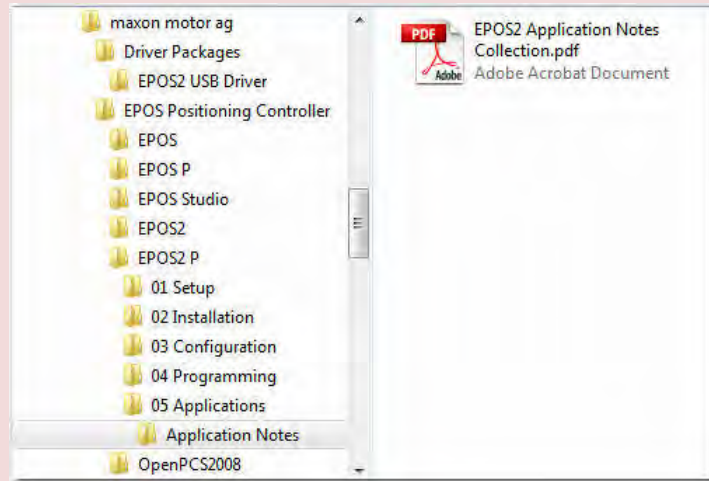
maxon motor ag
Driver Packages
EPOS2 USB Driver
EPOS Positioning Controller
EPOS
EPOS P
EPOS Studio
EPOS2
EPOS2 P
01 Setup
02 Installation
03 Configuration
04 Programming
05 Applications
Application Notes
OpenPCS2008

PDF
Adobe
EPOS2 Application Notes Collection.pdf
Adobe Acrobat Document